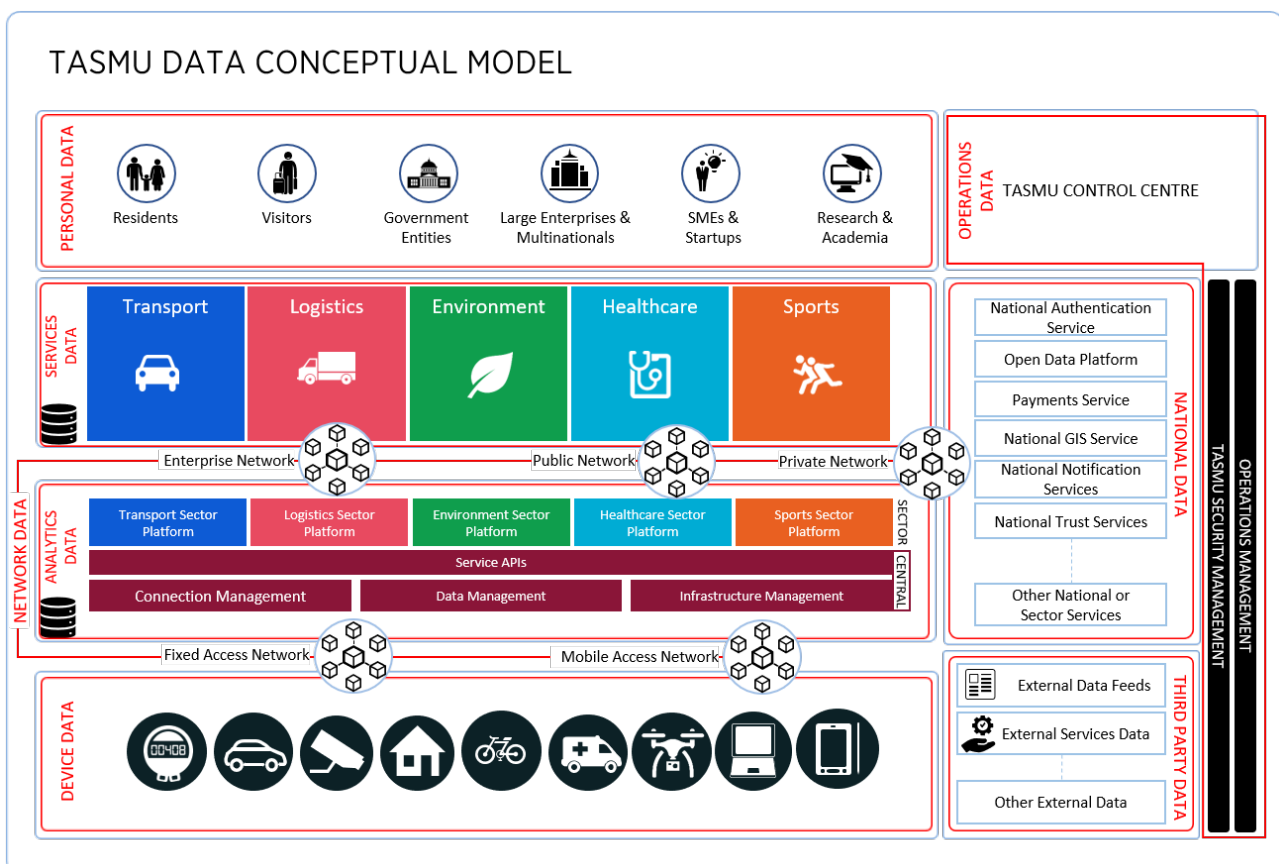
TASMU DATA CONCEPTUAL MODEL

PERSONAL DATA

Residents

Visitors

Government Entities

Large Enterprises & Multinationals

SMEs & Startups

Research & Academia

OPERATIONS DATA

TASMU CONTROL CENTRE

SERVICES DATA

Transport

Logistics

Environment

Healthcare

Sports

Enterprise Network

Public Network

Private Network

NETWORK DATA

ANALYTICS DATA

Transport Sector Platform

Logistics Sector Platform

Environment Sector Platform

Healthcare Sector Platform

Sports Sector Platform

SECTOR

Service APIs

CENTRAL

Connection Management

Data Management

Infrastructure Management

Fixed Access Network

Mobile Access Network

DEVICE DATA

00408

National Authentication Service

Open Data Platform

Payments Service

National GIS Service

National Notification Services

National Trust Services

Other National or Sector Services

NATIONAL DATA

TASMU SECURITY MANAGEMENT

OPERATIONS MANAGEMENT

External Data Feeds

External Services Data

Other External Data

THIRD PARTY DATA